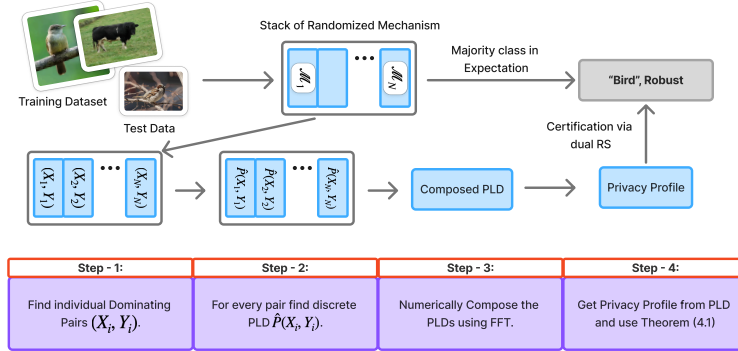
Training Dataset

Test Data

Stack of Randomized Mechanism

$\mathcal{M}_1$ ••• $\mathcal{M}_N$

Majority class in Expectation

"Bird", Robust

Certification via dual RS

$(X_1, Y_1)$ $(X_2, Y_2)$ ••• $(X_N, Y_N)$

$\hat{P}(X_1, Y_1)$ $\hat{P}(X_2, Y_2)$ ••• $\hat{P}(X_N, Y_N)$

Composed PLD

Privacy Profile

| Step - 1: | Step - 2: | Step - 3: | Step - 4: |
|---|---|---|---|
| Find individual Dominating Pairs $(X_i, Y_i)$. | For every pair find discrete PLD $\hat{P}(X_i, Y_i)$. | Numerically Compose the PLDs using FFT. | Get Privacy Profile from PLD and use Theorem (4.1) |